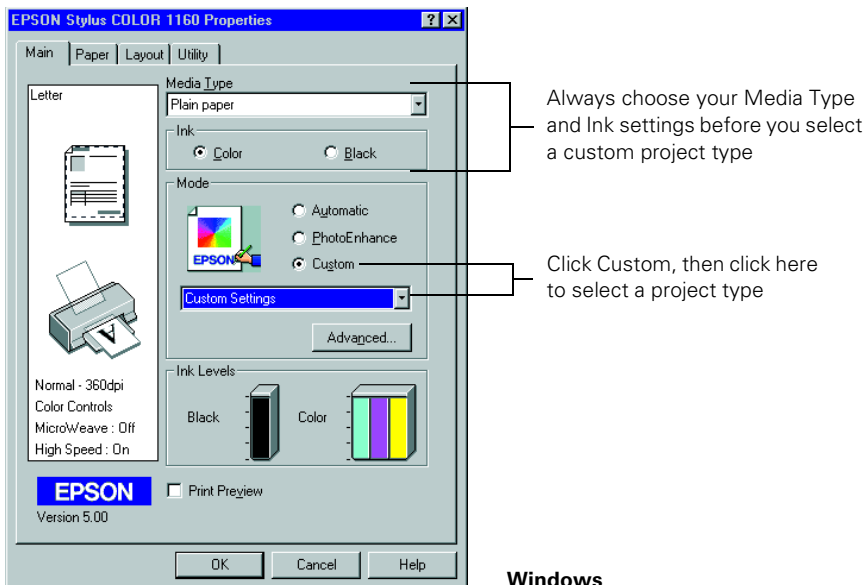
EPSON Stylus COLOR 1160 Properties

Main | Paper | Layout | Utility

Letter

Media Type
Plain paper

Ink
Color Black

Mode
Automatic
PhotoEnhance
Custom

EPSON

Custom Settings

Advanced...

Ink Levels
Black Color

Normal - 360dpi
Color Controls
MicroWeave : Off
High Speed : On

EPSON
Version 5.00

Print Preview

OK Cancel Help

Always choose your Media Type and Ink settings before you select a custom project type

Click Custom, then click here to select a project type

Windows